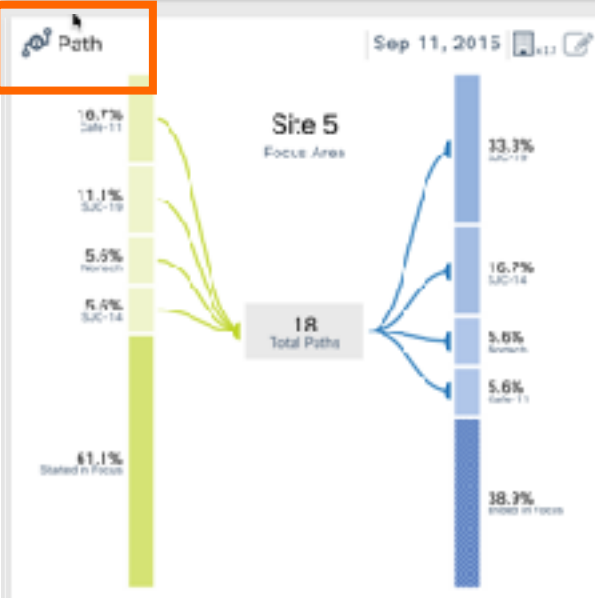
Path

Sep 11, 2015

Site 5
Focus Area

16.7%
Cafe-11

11.1%
SJC-19

5.6%
Nortech

5.6%
SJC-14

61.1%
Started in Focus

18
Total Paths

33.3%
SJC-19

16.7%
SJC-14

5.6%
Nortech

5.6%
Cafe-11

38.9%
Ended in Focus